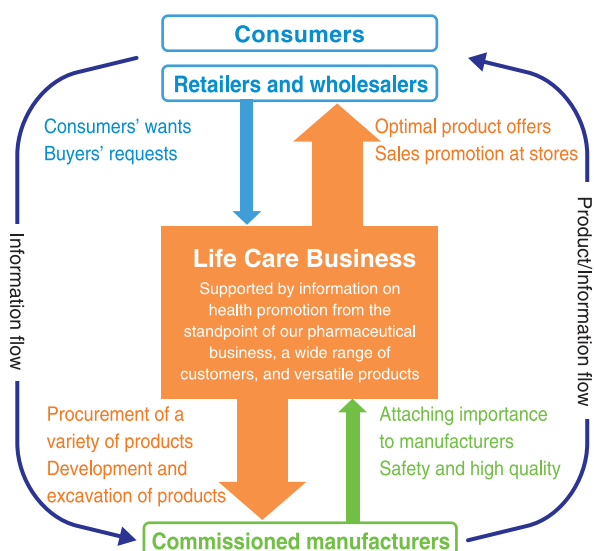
Consumers

Retailers and wholesalers

Consumers' wants
Buyers' requests

Optimal product offers
Sales promotion at stores

Information flow

Product/Information flow

Life Care Business

Supported by information on health promotion from the standpoint of our pharmaceutical business, a wide range of customers, and versatile products

Procurement of a variety of products
Development and excavation of products

Attaching importance to manufacturers
Safety and high quality

Commissioned manufacturers